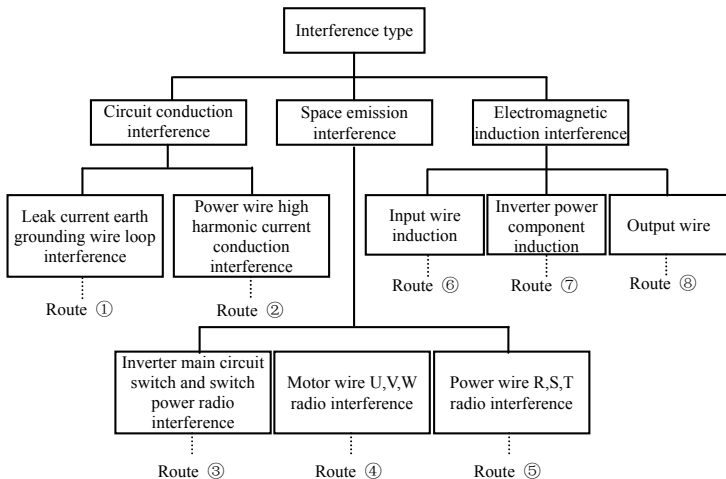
Interference type

Circuit conduction interference

Space emission interference

Electromagnetic induction interference

Leak current earth grounding wire loop interference

Route ①

Power wire high harmonic current conduction interference

Route ②

Input wire induction

Route ⑥

Inverter power component induction

Route ⑦

Output wire

Route ⑧

Inverter main circuit switch and switch power radio interference

Route ③

Motor wire U,V,W radio interference

Route ④

Power wire R,S,T radio interference

Route ⑤